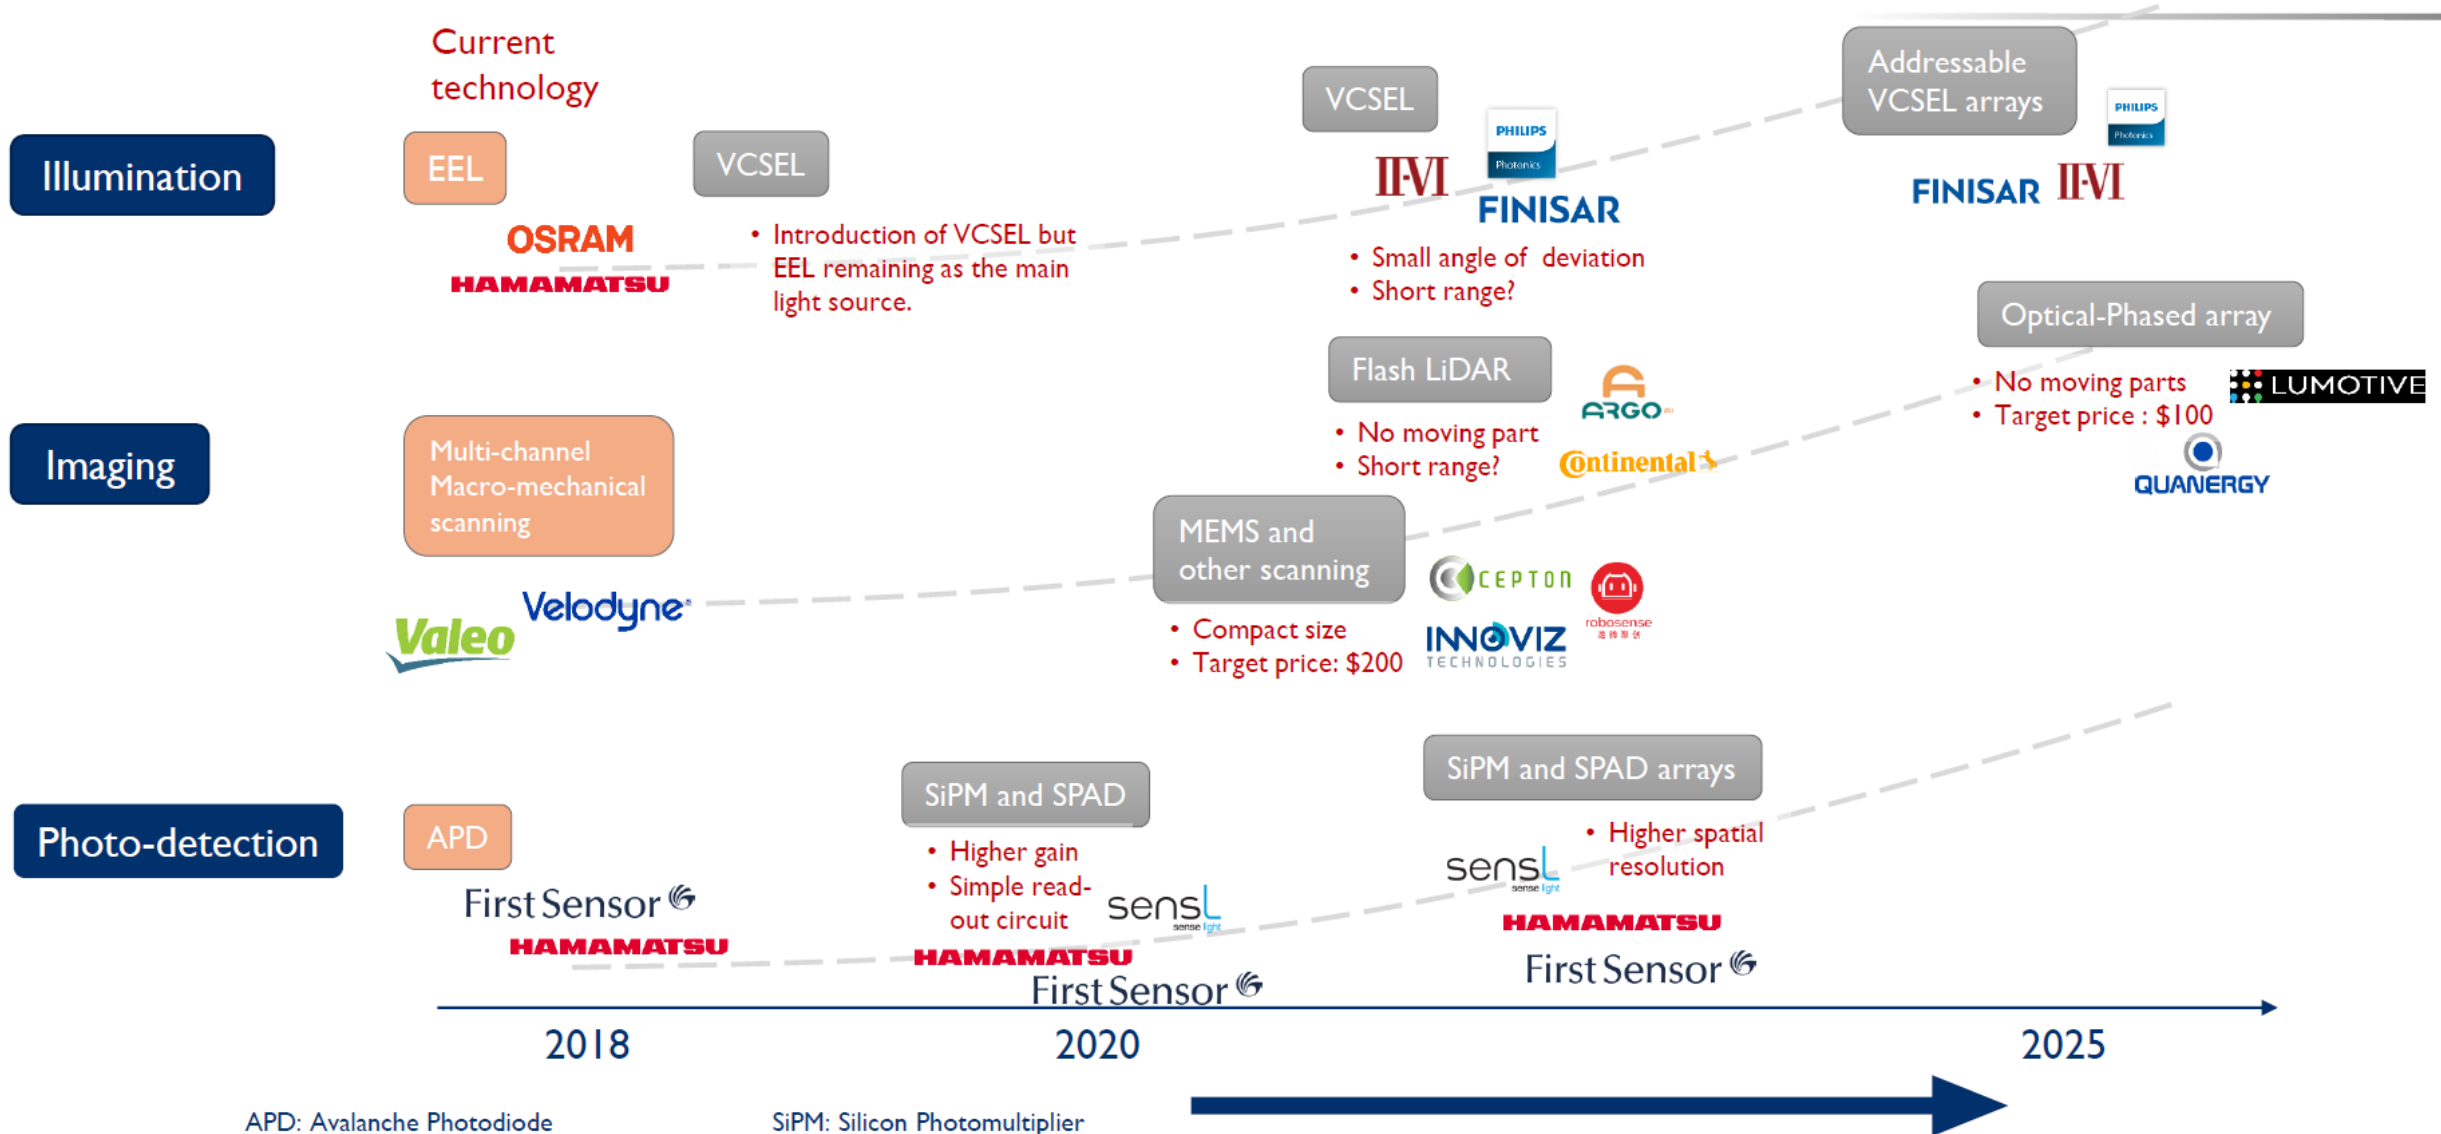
Current technology

Illumination

EEL

OSRAM

HAMAMATSU

VCSEL

• Introduction of VCSEL but EEL remaining as the main light source.

VCSEL

II-VI

PHILIPS Photonics

FINISAR

• Small angle of deviation
• Short range?

Addressable VCSEL arrays

PHILIPS Photonics

FINISAR II-VI

Optical-Phased array

• No moving parts
• Target price : $100

LUMOTIVE

QUANERGY

Imaging

Multi-channel Macro-mechanical scanning

Valeo

Velodyne

Flash LiDAR

• No moving part
• Short range?

ARGO

Ontinental

MEMS and other scanning

• Compact size
• Target price: $200

CEPTON

robosense

INNOVIZ TECHNOLOGIES

Photo-detection

APD

First Sensor

HAMAMATSU

SiPM and SPAD

• Higher gain
• Simple read-out circuit

sensL sense light

HAMAMATSU

First Sensor

SiPM and SPAD arrays

sensL sense light

• Higher spatial resolution

HAMAMATSU

First Sensor

2018

2020

2025

APD: Avalanche Photodiode

SiPM: Silicon Photomultiplier